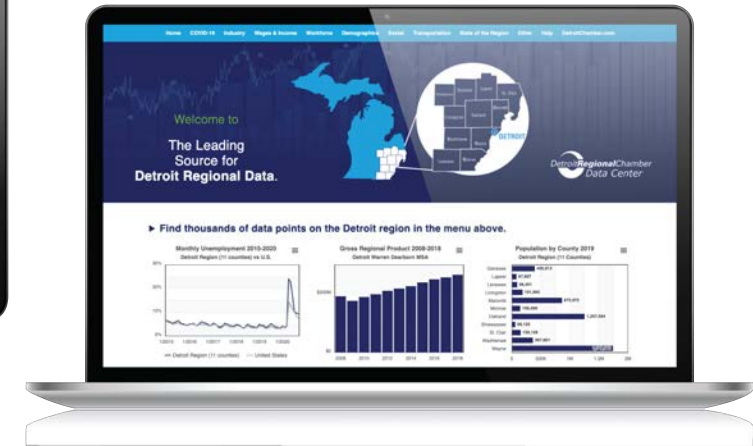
Home COVID-19 Industry Wages & Income Workforce Demographics Social Transportation State of the Region Other Help DetroitChamber.com

Welcome to

The Leading Source for Detroit Regional Data.

DETROIT

DetroitRegionalChamber Data Center

▶ Find thousands of data points on the Detroit region in the menu above.

Monthly Unemployment 2010-2020
Detroit Region (11 counties) vs U.S.

— Detroit Region (11 counties) — United States

Gross Regional Product 2008-2018
Detroit Warren Dearborn MSA

Population by County 2019
Detroit Region (11 Counties)

Genesee
Lapeer
Lenawee
Livingston
Macomb
Monroe
Oakland
Shiawassee
St. Clair
Washtenaw
Wayne